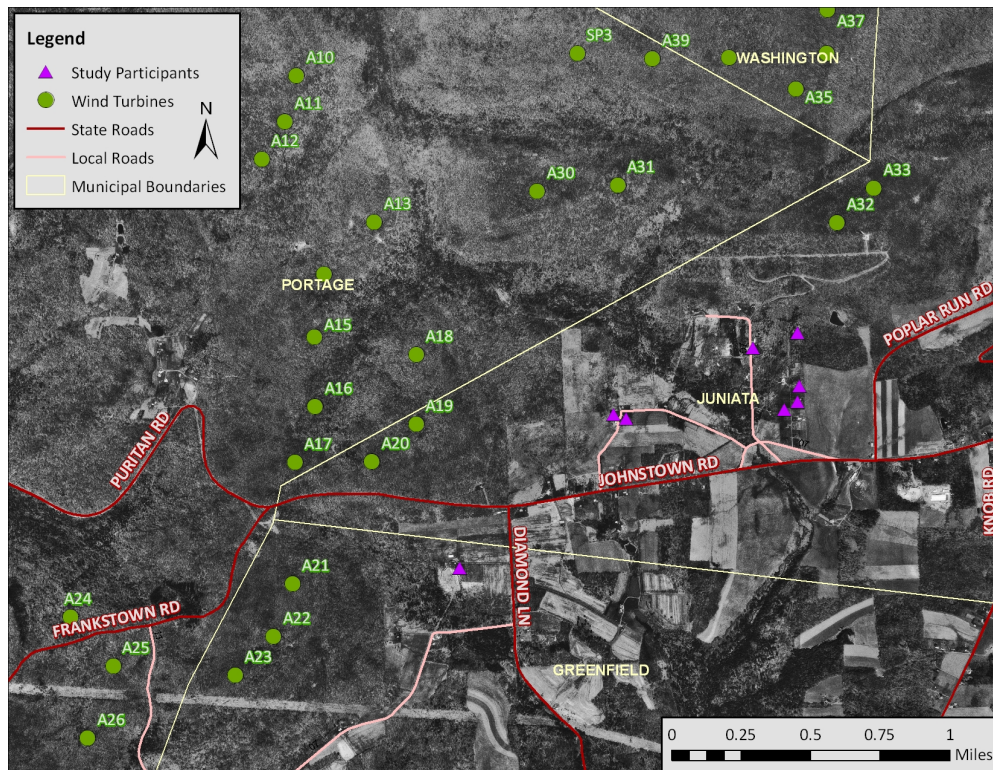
Legend
Study Participants
Wind Turbines
State Roads
Local Roads
Municipal Boundaries

N

A10
A11
A12
A13
SP3
A39
A37
WASHINGTON
A35
A30
A31
A33
A32
PORTAGE
A15
A18
A16
A19
A17
A20
JUNIATA
POPLAR RUN RD
PURITAN RD
JOHNSTOWN RD
KNOB RD
DIAMOND LN
A21
A22
A23
A24
A25
A26
FRANKSTOWN RD
GREENFIELD

0 0.25 0.5 0.75 1 Miles